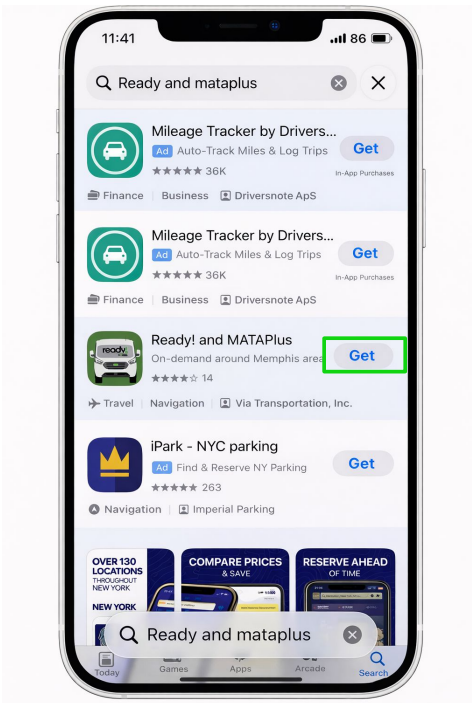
11:41

86

Ready and mataplus

Mileage Tracker by Drivers...
Ad Auto-Track Miles & Log Trips
★★★★★ 36K
Get
In-App Purchases
Finance | Business | Driversnote ApS

Mileage Tracker by Drivers...
Ad Auto-Track Miles & Log Trips
★★★★★ 36K
Get
In-App Purchases
Finance | Business | Driversnote ApS

Ready! and MATAPlus
On-demand around Memphis area
★★★★☆ 14
Get
Travel | Navigation | Via Transportation, Inc.

iPark - NYC parking
Ad Find & Reserve NY Parking
★★★★★ 263
Get
Navigation | Imperial Parking

OVER 130 LOCATIONS THROUGHOUT NEW YORK
NEW YORK
COMPARE PRICES & SAVE
RESERVE AHEAD OF TIME

Ready and mataplus

Today
Games
Apps
Arcade
Search